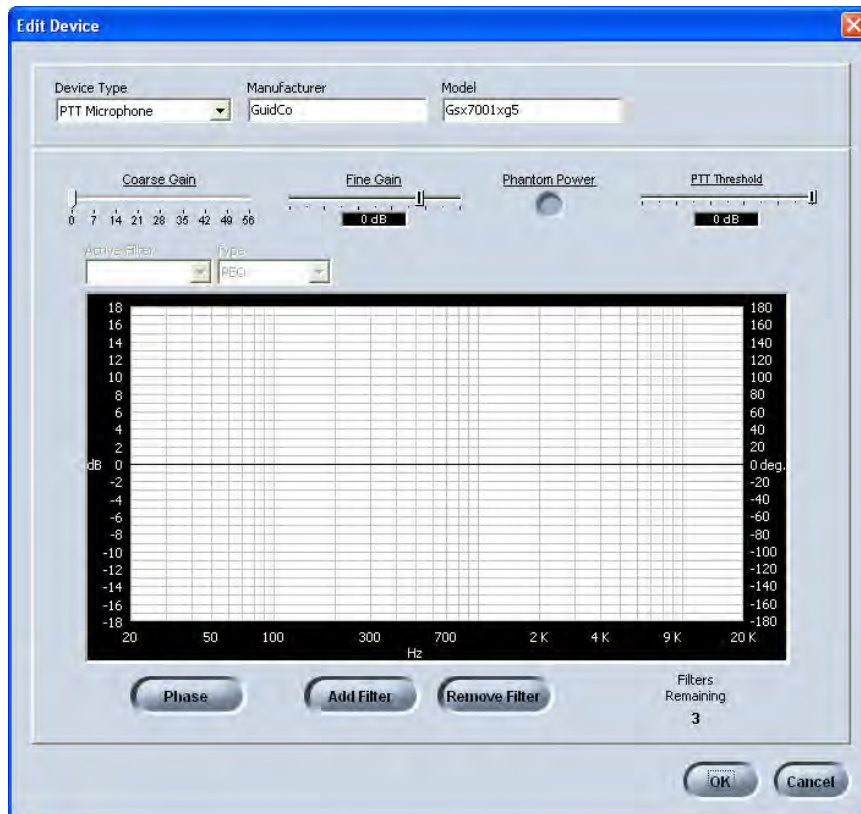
Edit Device

Device Type
PTT Microphone

Manufacturer
GuidCo

Model
Gsx7001xg5

Coarse Gain
0 7 14 21 28 35 42 49 56

Fine Gain
0 dB

Phantom Power

PTT Threshold
0 dB

Active Filter

Type
PEQ

18
16
14
12
10
8
6
4
2
dB 0
-2
-4
-6
-8
-10
-12
-14
-16
-18

180
160
140
120
100
80
60
40
20
0 deg.
-20
-40
-60
-80
-100
-120
-140
-160
-180

20 50 100 300 700 2 K 4 K 9 K 20 K
Hz

Phase

Add Filter

Remove Filter

Filters Remaining
3

OK

Cancel